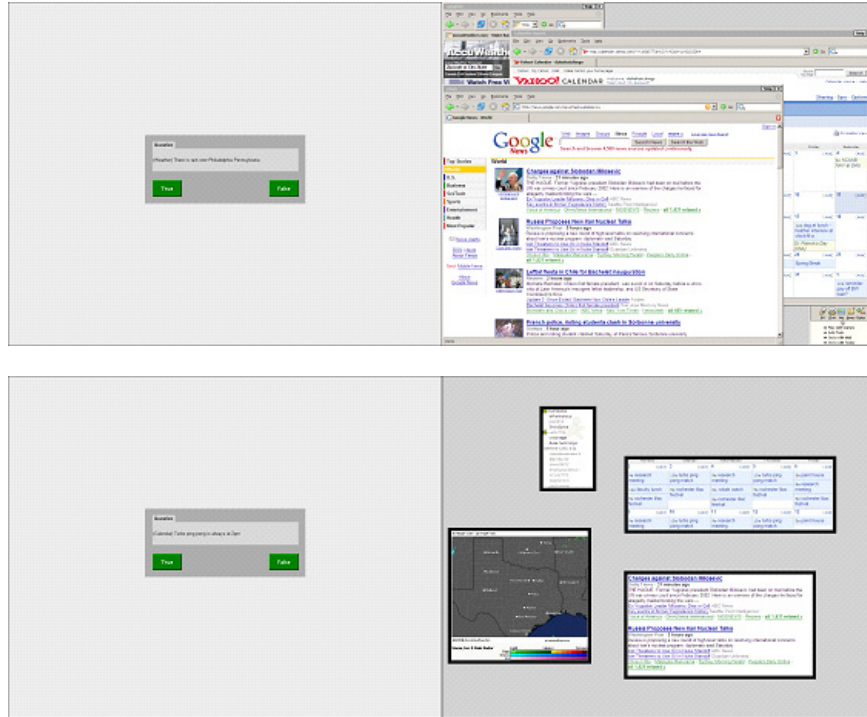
Question

(Weather) There is rain over Philadelphia Pennsylvania.

True

False

AccuWeather

YAHOO! CALENDAR

Google News

Top Stories

World

U.S.

Business

Sci/Tech

Sports

Entertainment

Health

Most Popular

Charges against Slobodan Milosevic

Russia Proposes New Iran Nuclear Talks

Leftist fiesta in Chile for Bachelet inauguration

French police, rioting students clash in Sorbonne university

Question

(Calendar) Table ping pong is always at 3pm

True

False

Charges against Slobodan Milosevic

Russia Proposes New Iran Nuclear Talks